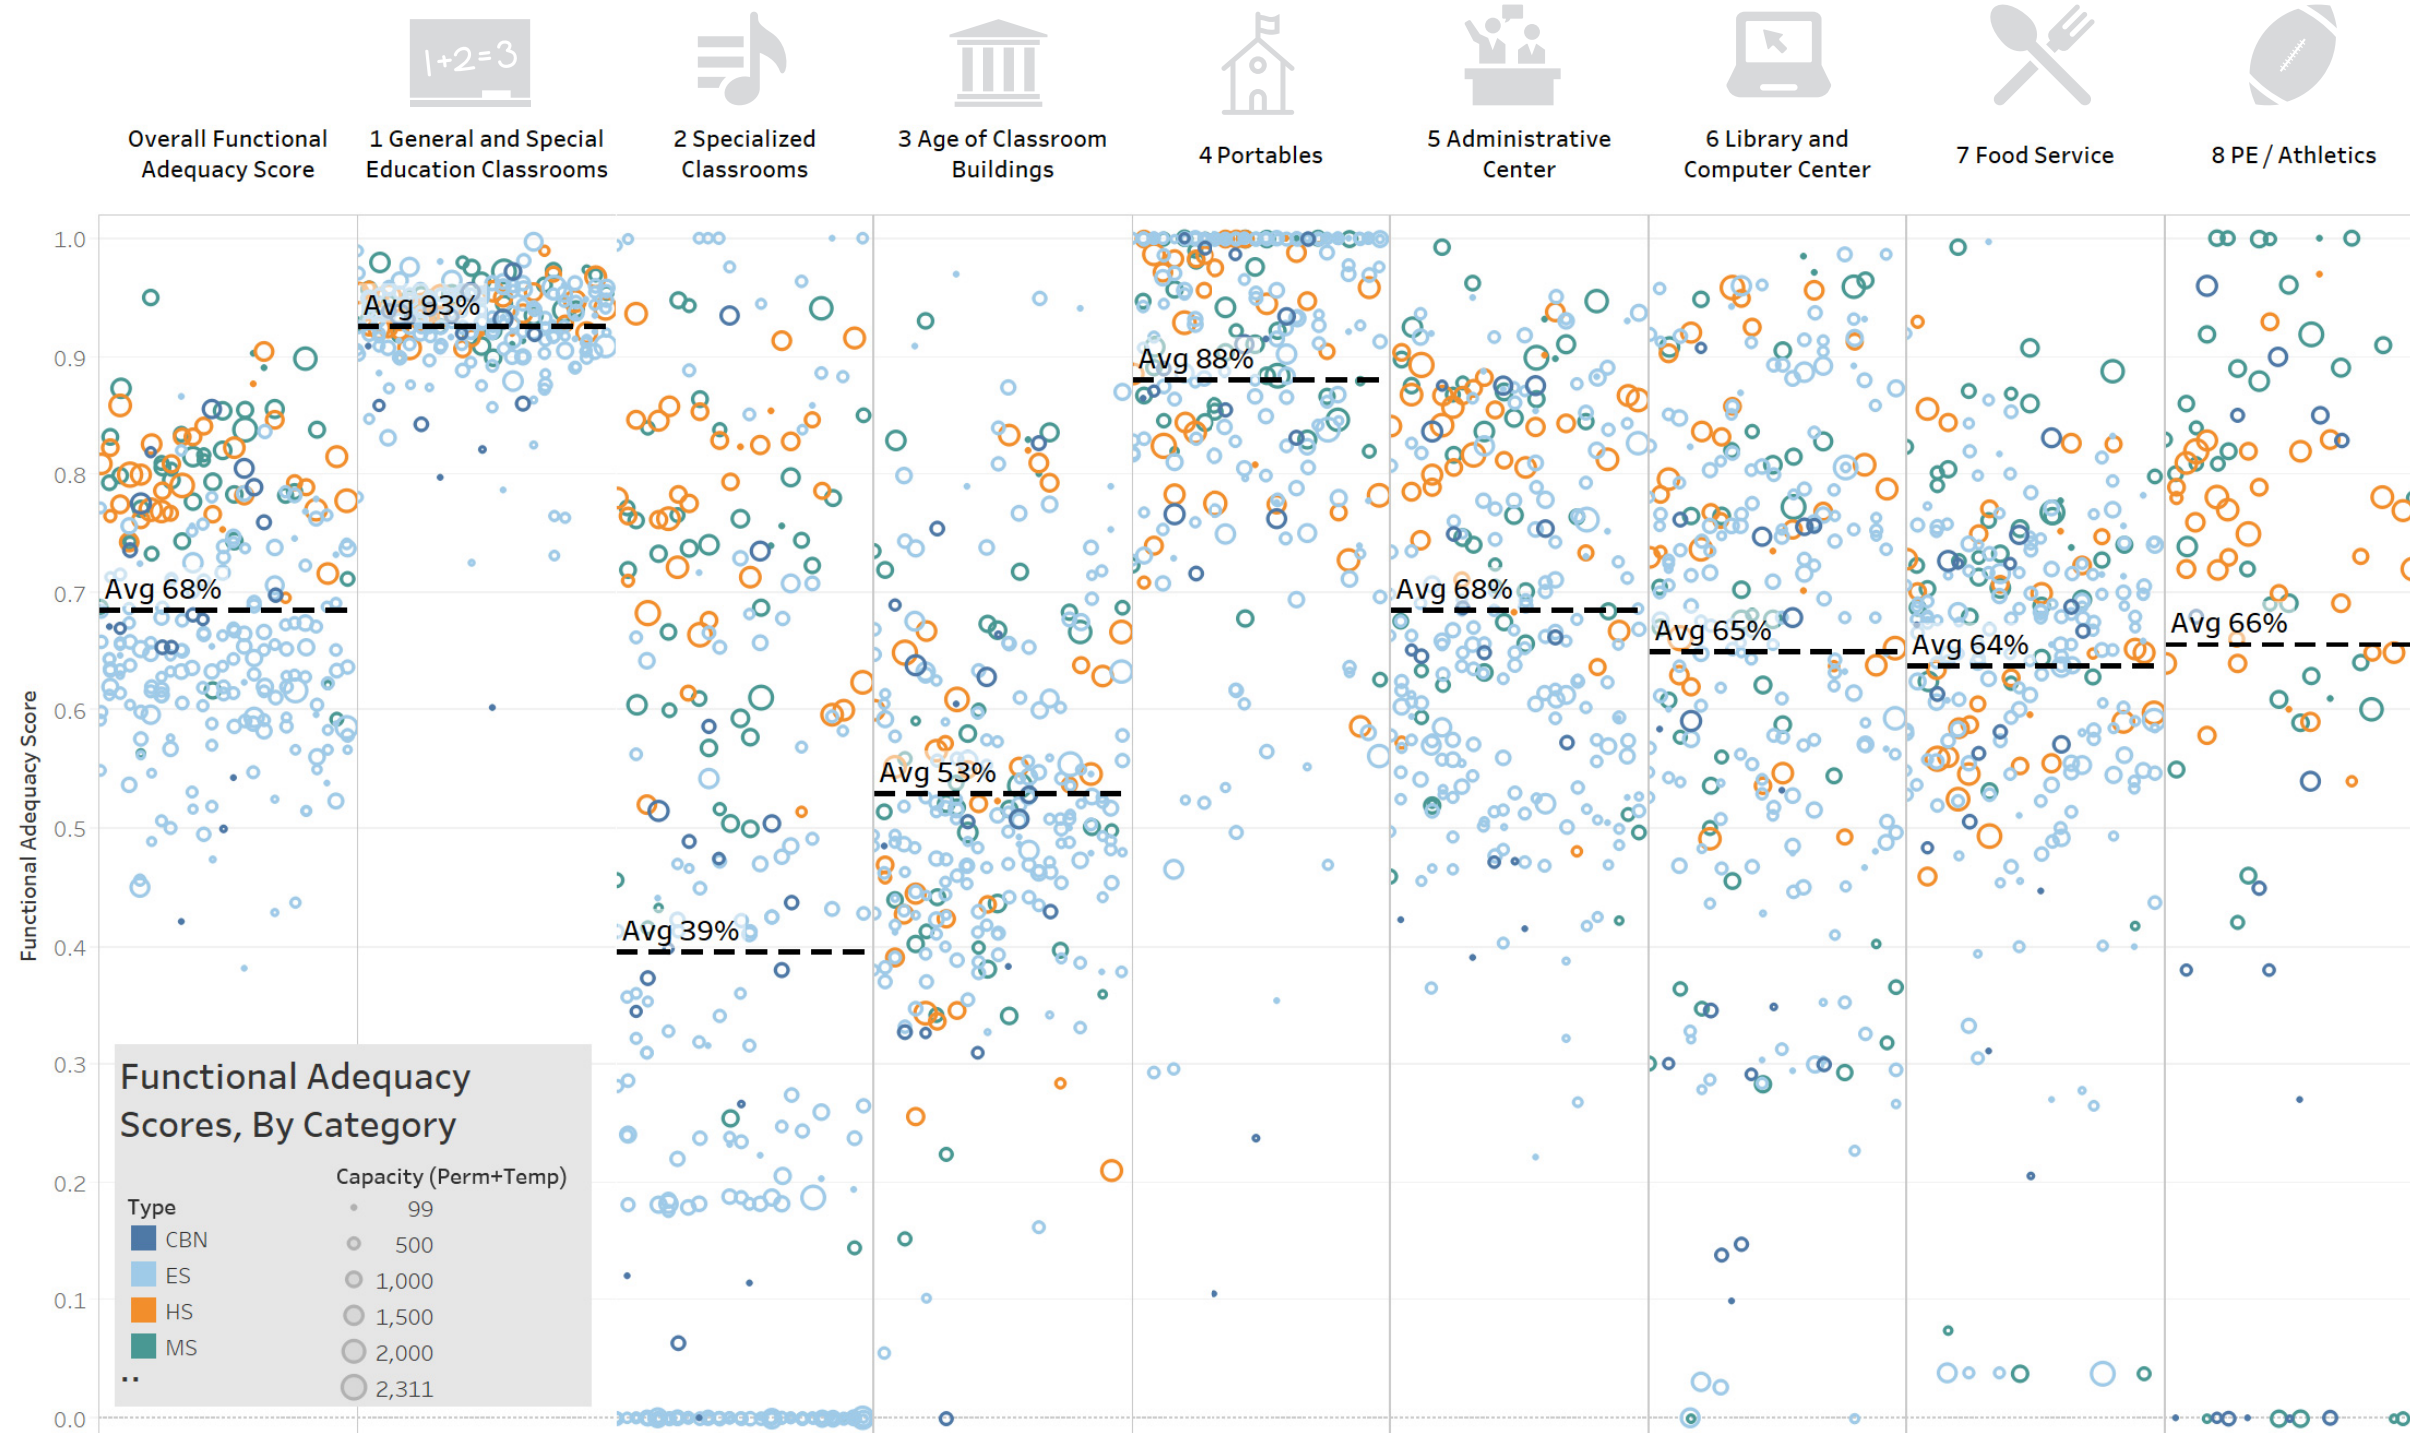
1+2=3

Overall Functional Adequacy Score

1 General and Special Education Classrooms

2 Specialized Classrooms

3 Age of Classroom Buildings

4 Portables

5 Administrative Center

6 Library and Computer Center

7 Food Service

8 PE / Athletics

Functional Adequacy Score

1.0
0.9
0.8
0.7
0.6
0.5
0.4
0.3
0.2
0.1
0.0

Avg 68%
Avg 93%
Avg 39%
Avg 53%
Avg 88%
Avg 68%
Avg 65%
Avg 64%
Avg 66%

Functional Adequacy Scores, By Category

Type
CBN
ES
HS
MS
..

Capacity (Perm+Temp)
99
500
1,000
1,500
2,000
2,311